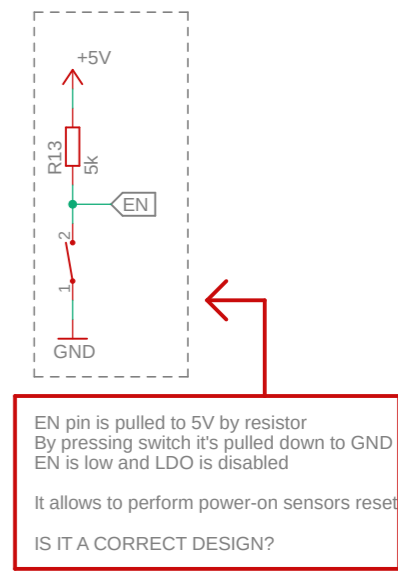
+5V

R13
5k

EN

2

1

GND

EN pin is pulled to 5V by resistor
By pressing switch it's pulled down to GND
EN is low and LDO is disabled

It allows to perform power-on sensors reset

IS IT A CORRECT DESIGN?